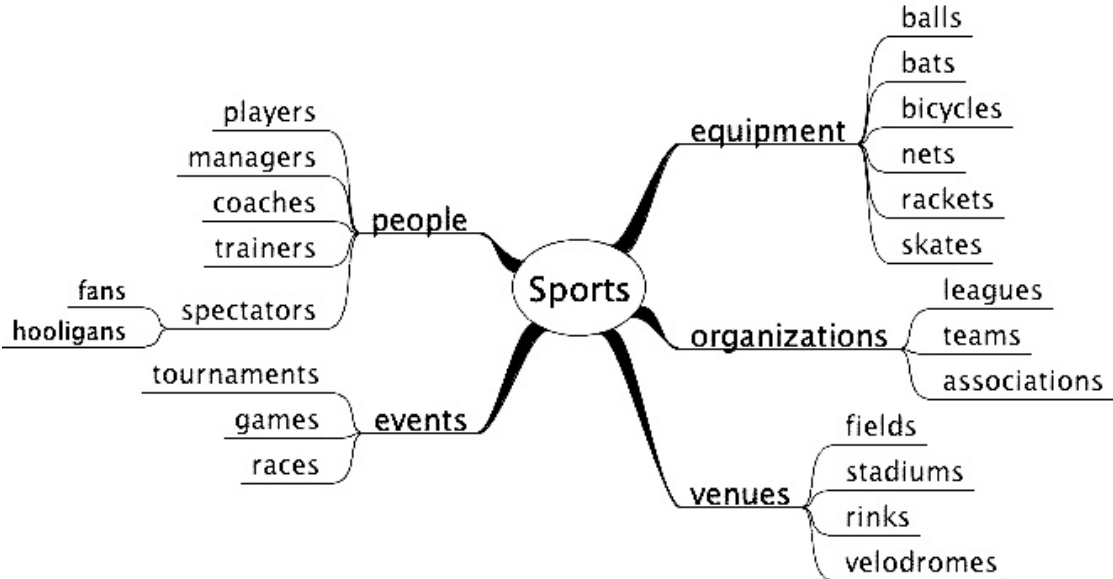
Sports

people
players
managers
coaches
trainers
spectators
fans
hooligans

events
tournaments
games
races

equipment
balls
bats
bicycles
nets
rackets
skates

organizations
leagues
teams
associations

venues
fields
stadiums
rinks
velodromes